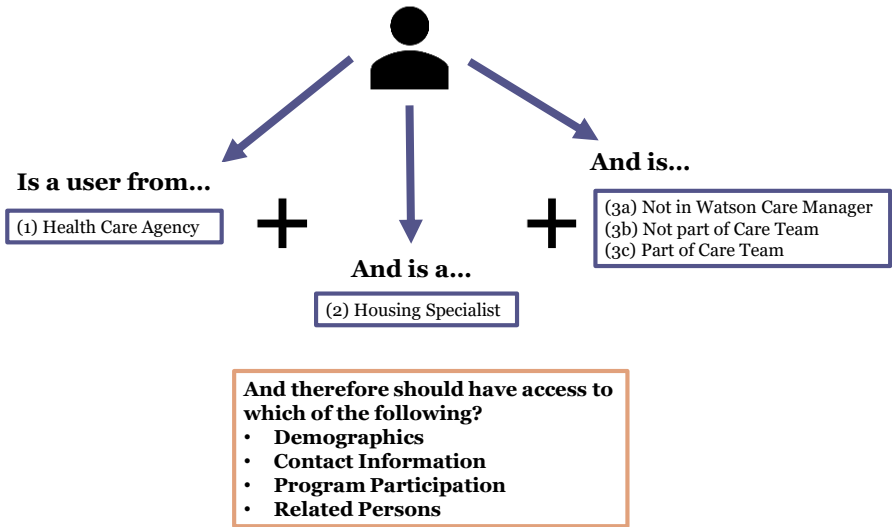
Is a user from...

(1) Health Care Agency

+

And is a...

(2) Housing Specialist

+

And is...

(3a) Not in Watson Care Manager
(3b) Not part of Care Team
(3c) Part of Care Team

And therefore should have access to which of the following?
• Demographics
• Contact Information
• Program Participation
• Related Persons